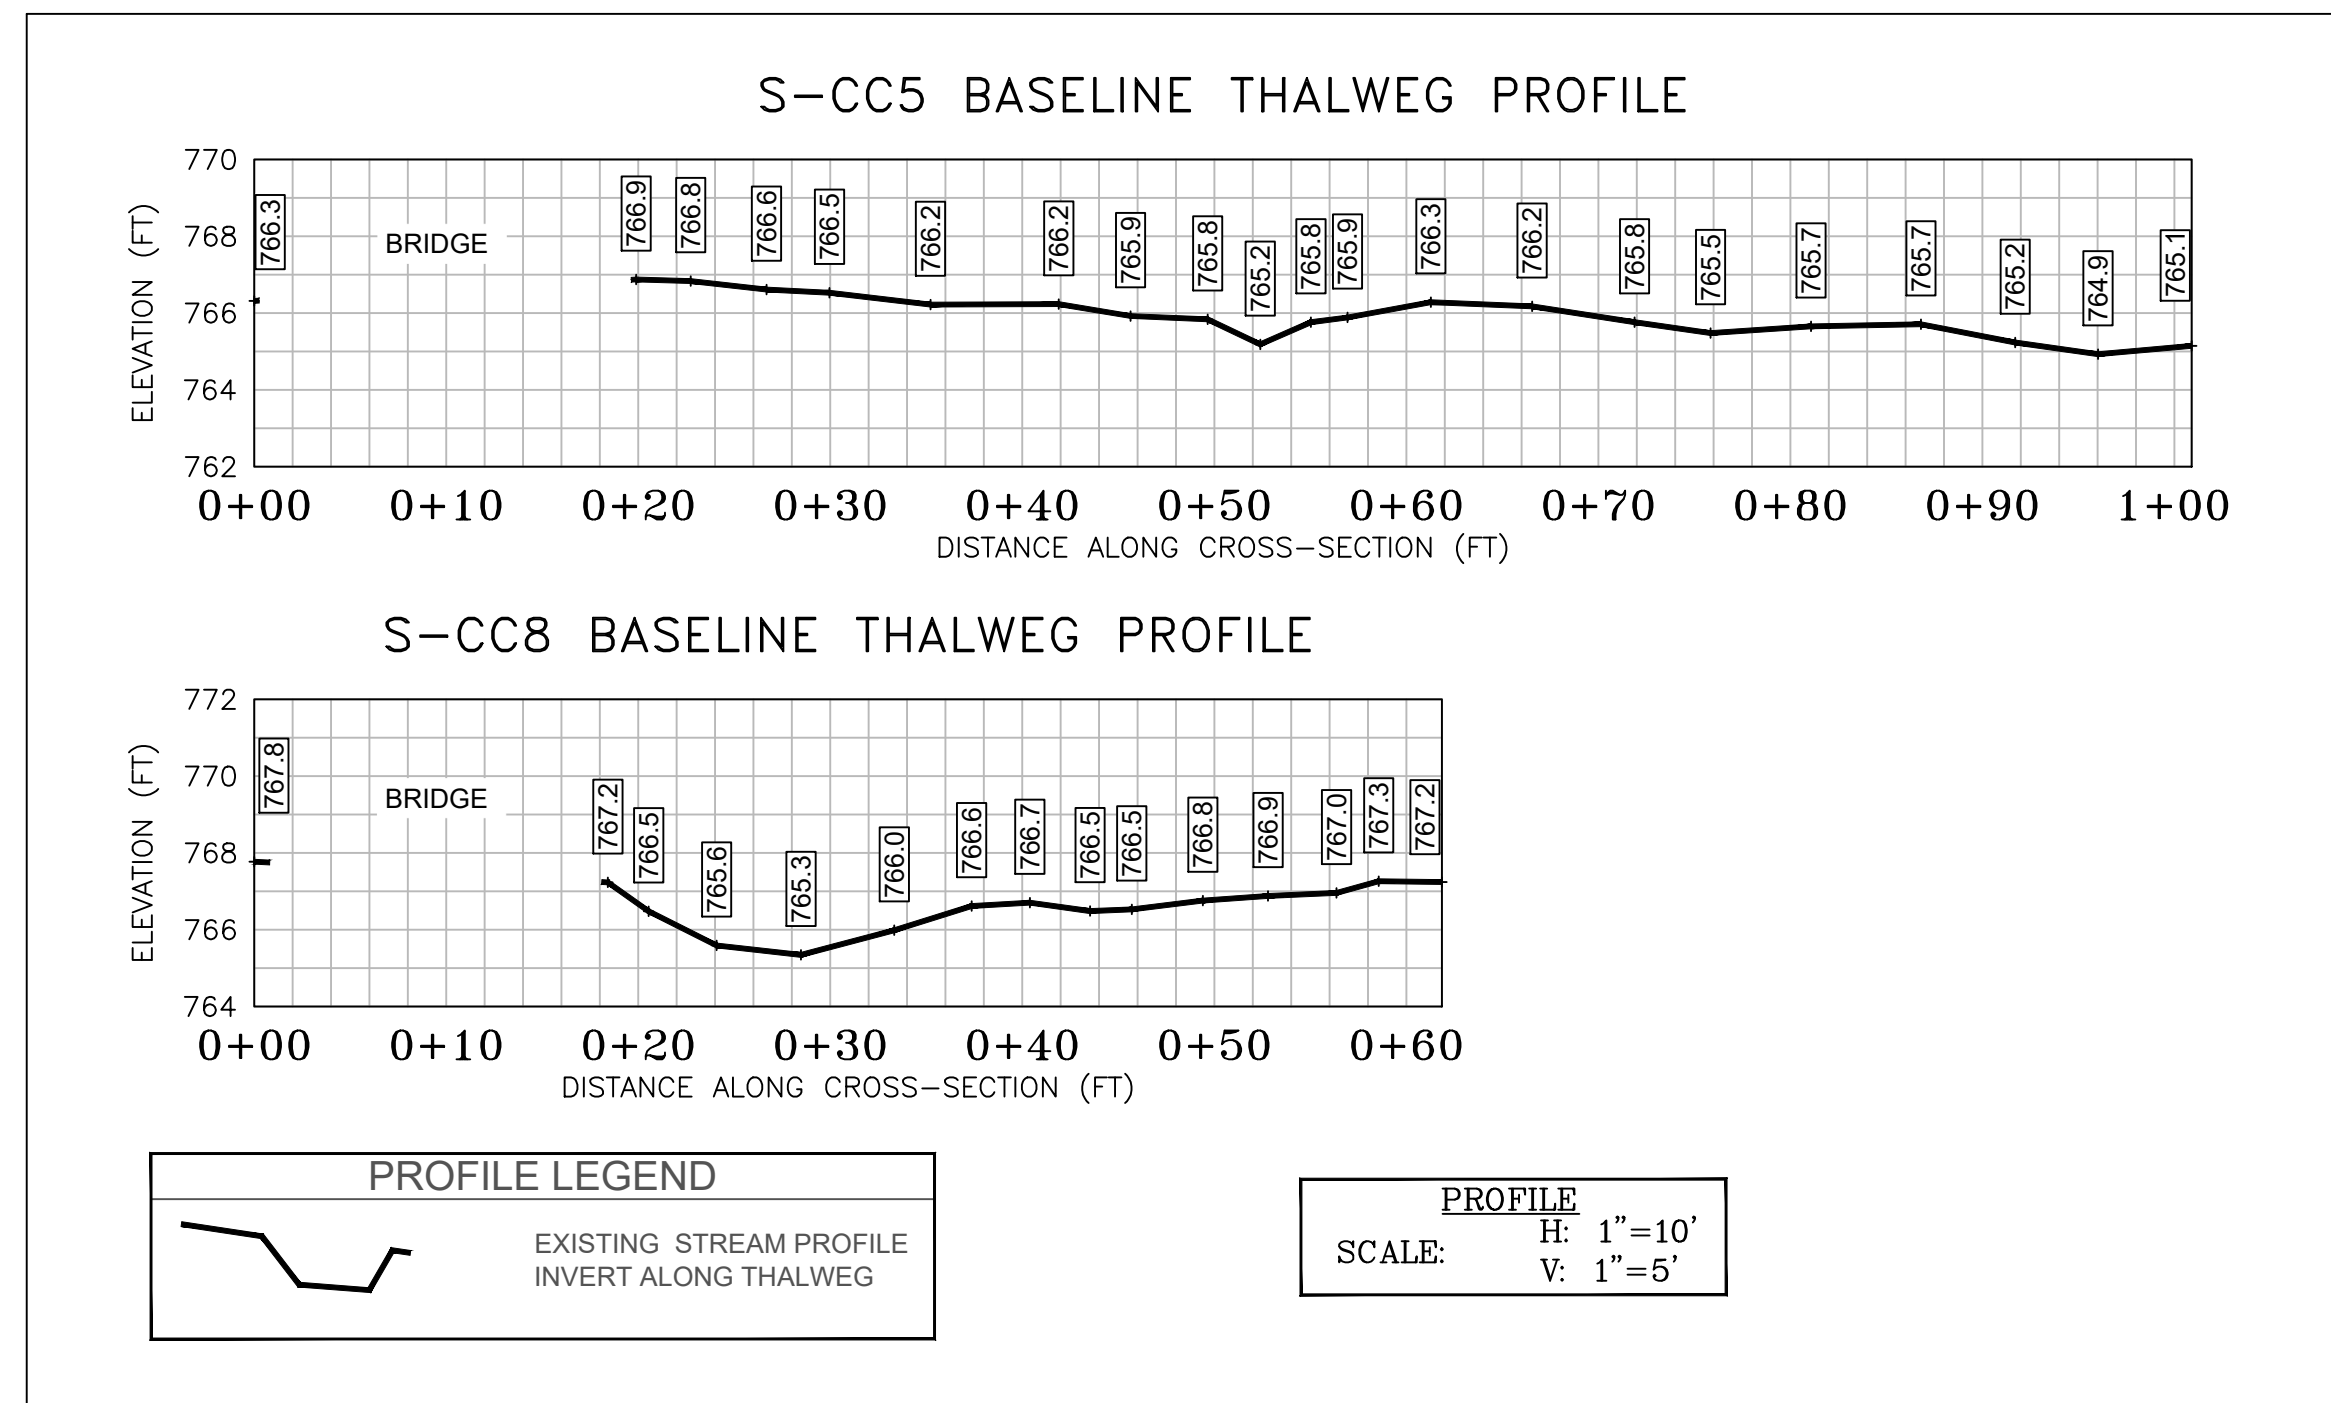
S-CC5 BASELINE THALWEG PROFILE

770
768
766
764
762
ELEVATION (FT)

766.3
BRIDGE
766.9
766.8
766.6
766.5
766.2
766.2
765.9
765.8
765.2
765.8
765.9
766.3
766.2
765.8
765.5
765.7
765.7
765.2
764.9
765.1

0+00 0+10 0+20 0+30 0+40 0+50 0+60 0+70 0+80 0+90 1+00
DISTANCE ALONG CROSS-SECTION (FT)

S-CC8 BASELINE THALWEG PROFILE

772
770
768
766
764
ELEVATION (FT)

767.8
BRIDGE
767.2
766.5
765.6
765.3
766.0
766.6
766.7
766.5
766.5
766.8
766.9
767.0
767.3
767.2

0+00 0+10 0+20 0+30 0+40 0+50 0+60
DISTANCE ALONG CROSS-SECTION (FT)

PROFILE LEGEND
EXISTING STREAM PROFILE
INVERT ALONG THALWEG

PROFILE
SCALE: H: 1"=10'
V: 1"=5'